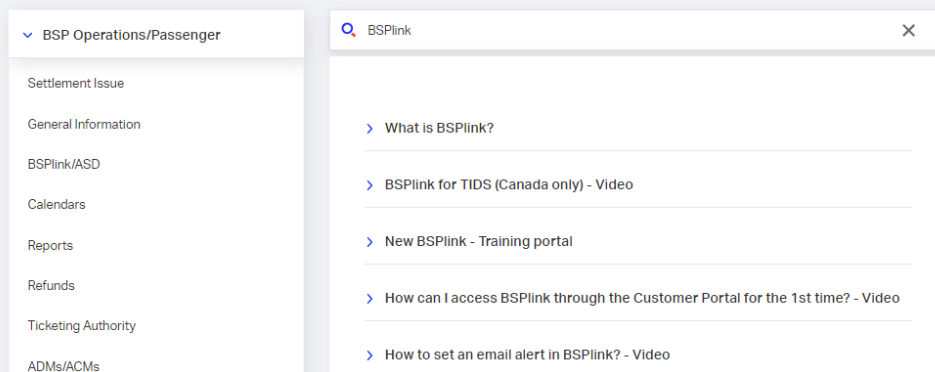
BSP Operations/Passenger

Settlement Issue

General Information

BSPlink/ASD

Calendars

Reports

Refunds

Ticketing Authority

ADMs/ACMs

BSPlink

What is BSPlink?

BSPlink for TIDS (Canada only) - Video

New BSPlink - Training portal

How can I access BSPlink through the Customer Portal for the 1st time? - Video

How to set an email alert in BSPlink? - Video